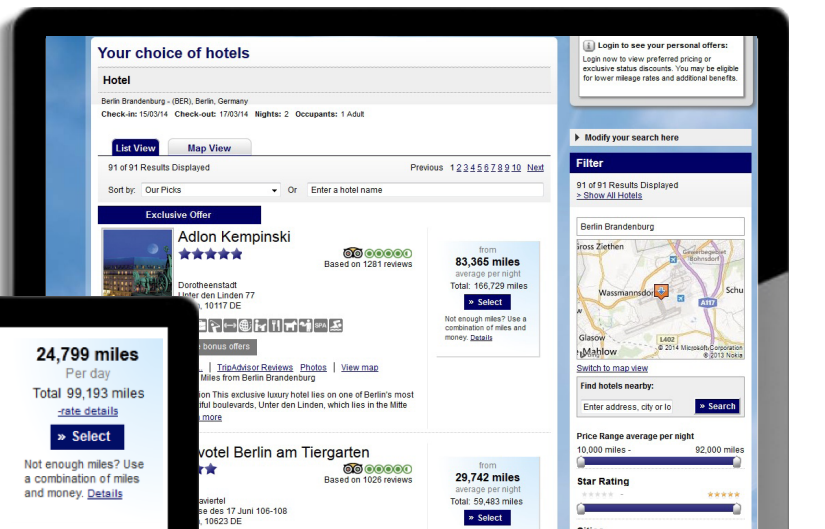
Your choice of hotels

Hotel

Berlin Brandenburg - (BER), Berlin, Germany

Check-in: 15/03/14 Check-out: 17/03/14 Nights: 2 Occupants: 1 Adult

List View Map View

91 of 91 Results Displayed

Previous 1 2 3 4 5 6 7 8 9 10 Next

Sort by: Our Picks Or Enter a hotel name

Exclusive Offer

Adlon Kempinski

Based on 1281 reviews

Dorotheenstadt
Unter den Linden 77
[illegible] 10117 DE

from
83,365 miles
average per night
Total: 166,729 miles

» Select

Not enough miles? Use a combination of miles and money. Details

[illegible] bonus offers

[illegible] | TripAdvisor Reviews | Photos | View map
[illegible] Miles from Berlin Brandenburg

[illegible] This exclusive luxury hotel lies on one of Berlin's most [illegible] boulevards, Unter den Linden, which lies in the Mitte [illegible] more

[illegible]votel Berlin am Tiergarten

Based on 1026 reviews

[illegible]viertel
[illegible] des 17 Juni 106-108
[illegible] 10623 DE

from
29,742 miles
average per night
Total: 59,483 miles

» Select

24,799 miles
Per day
Total 99,193 miles
-rate details

» Select

Not enough miles? Use a combination of miles and money. Details

Login to see your personal offers:
Login now to view preferred pricing or exclusive status discounts. You may be eligible for lower mileage rates and additional benefits.

Modify your search here

Filter

91 of 91 Results Displayed
» Show All Hotels

Berlin Brandenburg

Gross Ziethen
Wassmannsdo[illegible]
Schu
A117
Glasow
Mahlow
L402
© 2014 Microsoft Corporation © 2013 Nokia

Switch to map view

Find hotels nearby:
Enter address, city or lo
» Search

Price Range average per night
10,000 miles - 92,000 miles

Star Rating